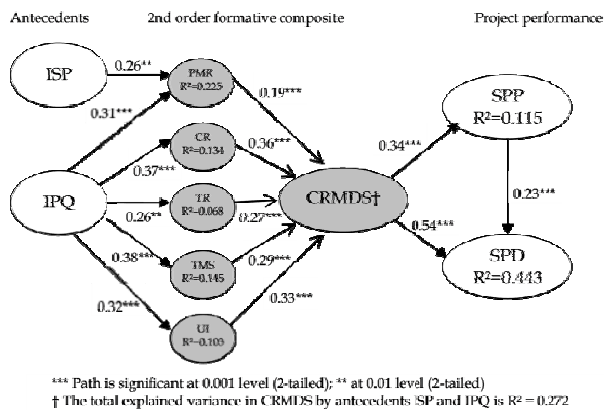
Antecedents

2nd order formative composite

Project performance

ISP

0.26**

PMR
R²=0.225

0.19***

0.31***

CR
R²=0.134

0.36***

0.34***

SPP
R²=0.115

IPQ

0.37***

TR
R²=0.068

0.26**

0.27***

CRMDS†

0.23***

0.38***

TMS
R²=0.145

0.29***

0.54***

SPD
R²=0.443

0.32***

UI
R²=0.103

0.33***

*** Path is significant at 0.001 level (2-tailed); ** at 0.01 level (2-tailed)
† The total explained variance in CRMDS by antecedents ISP and IPQ is R² = 0.272